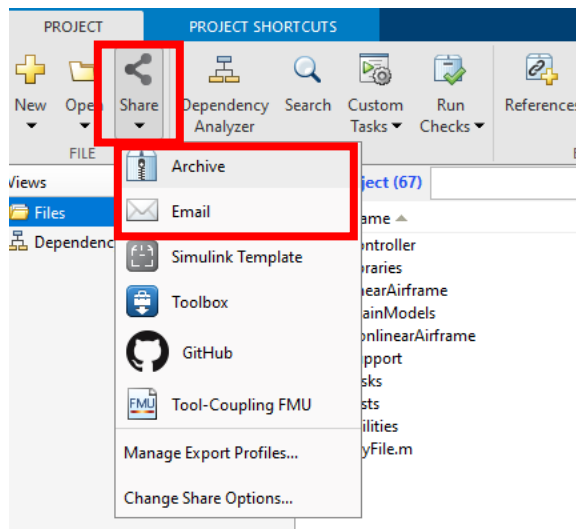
PROJECT

PROJECT SHORTCUTS

New

Open

Share

Dependency Analyzer

Search

Custom Tasks

Run Checks

References

FILE

Views

Files

Dependenc

Archive

Email

Simulink Template

Toolbox

GitHub

FMU

Tool-Coupling FMU

Manage Export Profiles...

Change Share Options...

oject (67)

ame

ntroller

raries

nearAirframe

ainModels

onlinearAirframe

pport

sks

sts

ilities

yFile.m